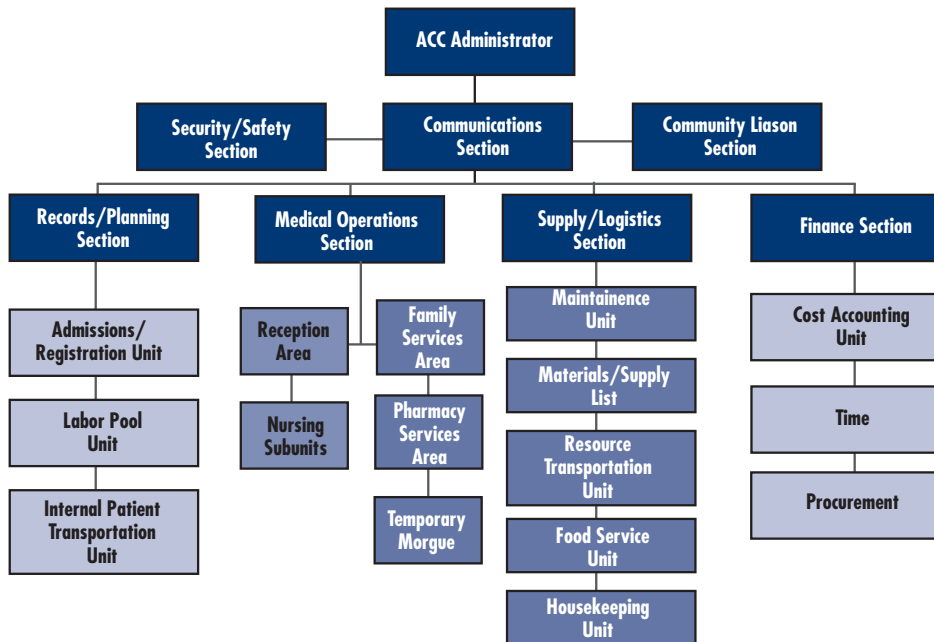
ACC Administrator

Security/Safety Section

Communications Section

Community Liason Section

Records/Planning Section

Admissions/ Registration Unit

Labor Pool Unit

Internal Patient Transportation Unit

Medical Operations Section

Reception Area

Nursing Subunits

Family Services Area

Pharmacy Services Area

Temporary Morgue

Supply/Logistics Section

Maintainence Unit

Materials/Supply List

Resource Transportation Unit

Food Service Unit

Housekeeping Unit

Finance Section

Cost Accounting Unit

Time

Procurement